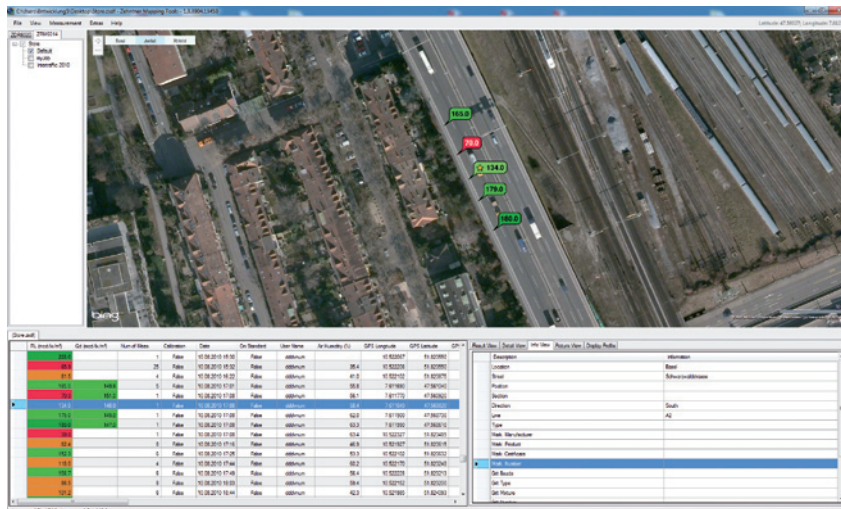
File View Measurement Extras Help

Default

165.0

70.0

134.0

179.0

180.0

bing

Store.zsdf

| Description | Information |
|---|---|
| Location | Basel |
| Street | Schwarzwaldstrasse |
| Position | |
| Section | |
| Direction | South |
| Lane | A2 |
| Type | |
| Weigh. Manufacturer | |
| Weigh. Product | |
| Weigh. Certificate | |
| Weigh. Number | |
| Grit Source | |
| Grit Type | |
| Grit Mixture | |

| Num of Meas | Calibration | Date | On Standard | User Name |
|---|---|---|---|---|
| 1 | False | 10.06.2010 | False | | 
| 25 | False | 10.06.2010 | False | |
| 4 | False | 10.06.2010 | False | |
| 5 | False | 10.06.2010 | False | |
| 1 | False | 10.06.2010 | False | |
| 1 | False | 10.06.2010 | False | |
| 1 | False | 10.06.2010 | False | |
| 1 | False | 10.06.2010 | False | |
| 1 | False | 10.06.2010 | False | |
| 1 | False | 10.06.2010 | False | |
| 6 | False | 10.06.2010 | False | |
| 2 | False | 10.06.2010 | False | |
| 4 | False | 10.06.2010 | False | |
| 4 | False | 10.06.2010 | False | |
| 8 | False | 10.06.2010 | False | |
| 8 | False | 10.06.2010 | False | |

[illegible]